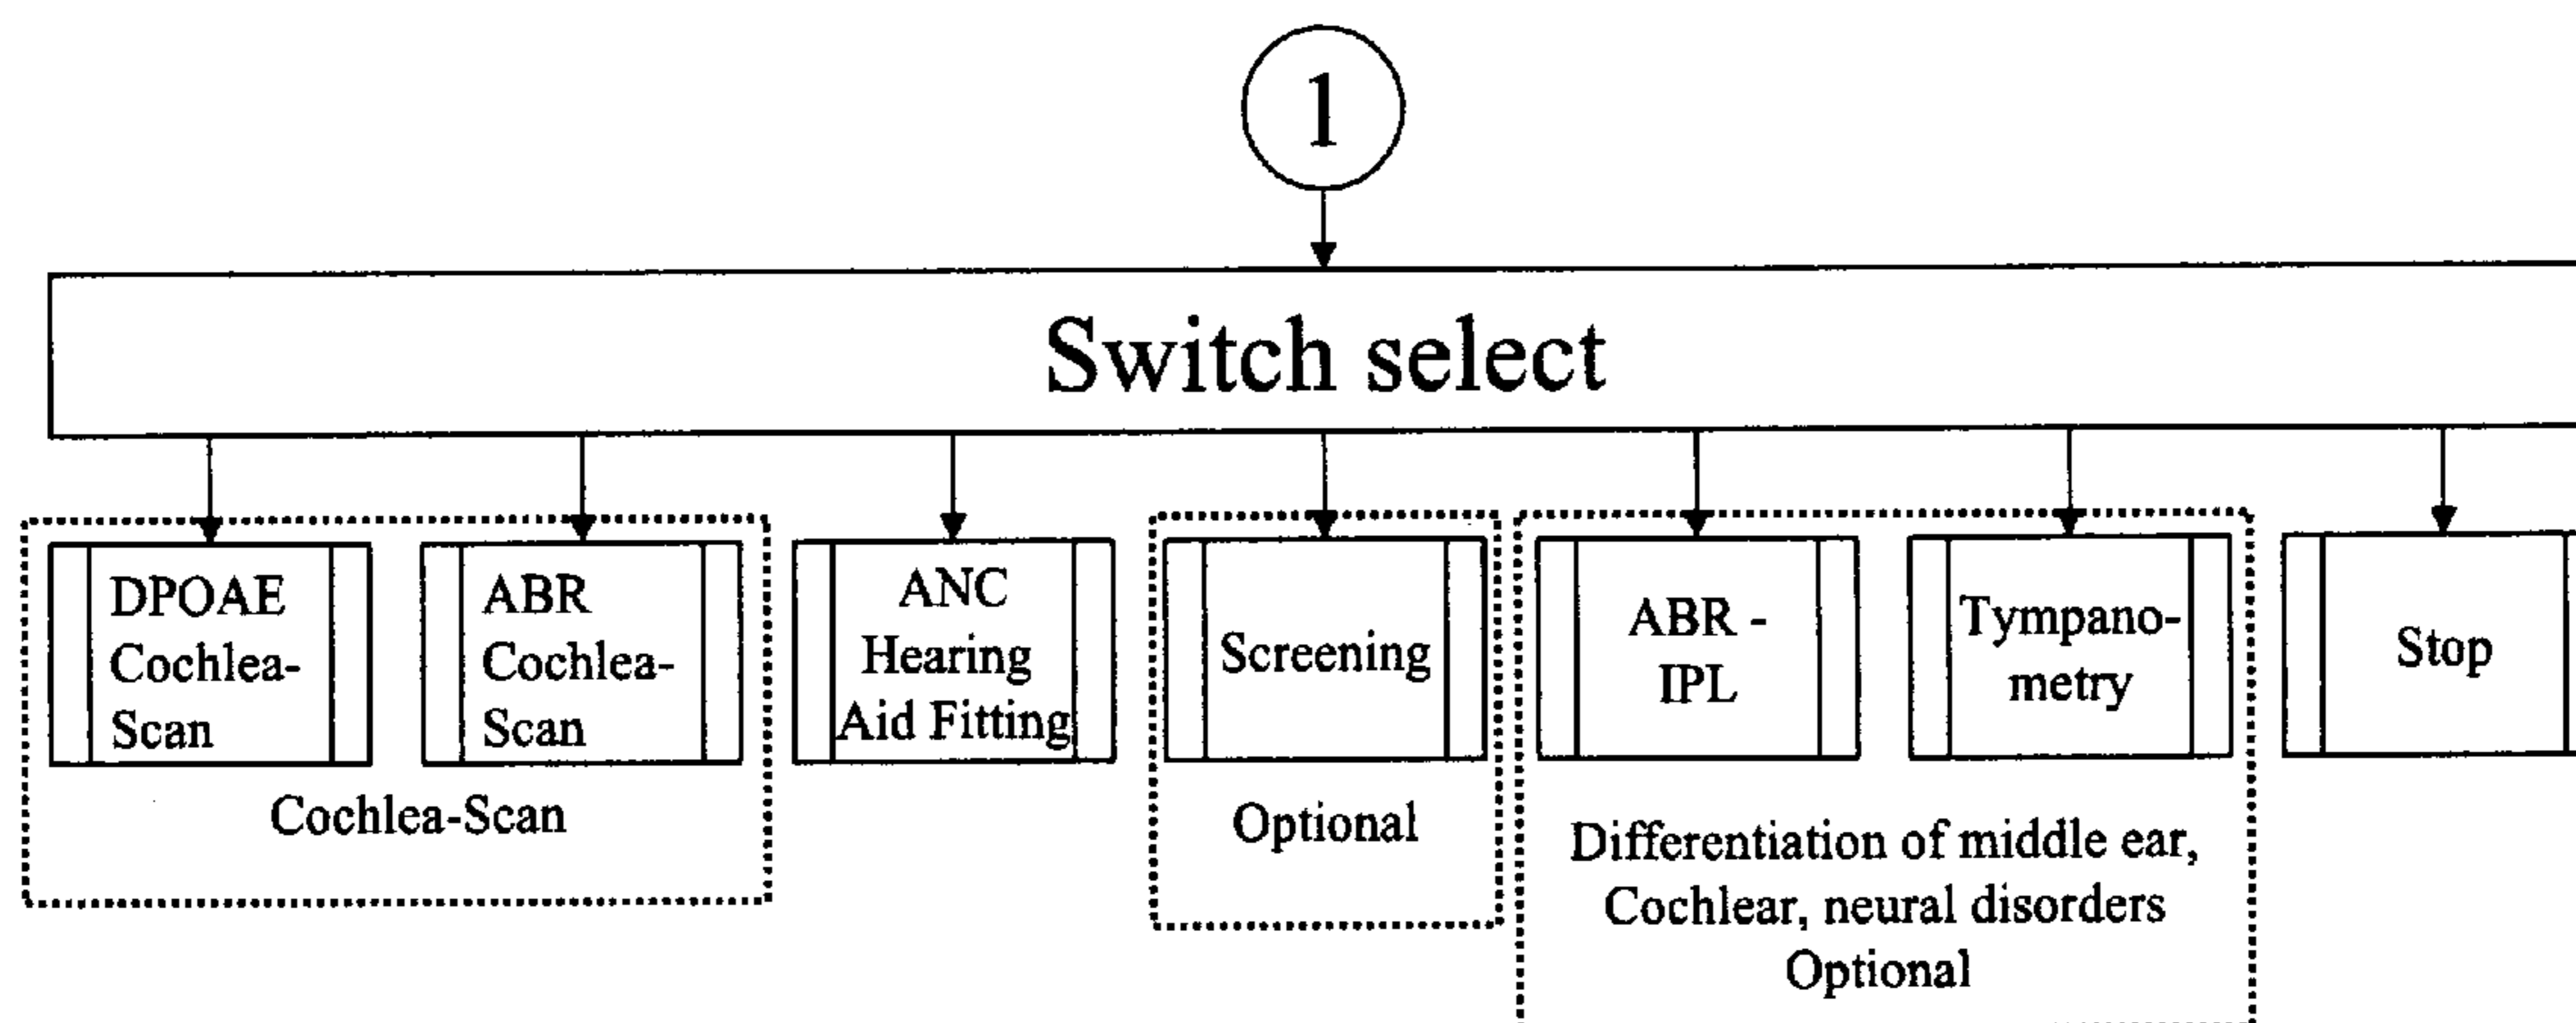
1

Switch select

DPOAE Cochlea-Scan

ABR Cochlea-Scan

Cochlea-Scan

ANC Hearing Aid Fitting

Screening

Optional

ABR - IPL

Tympanometry

Differentiation of middle ear, Cochlear, neural disorders Optional

Stop